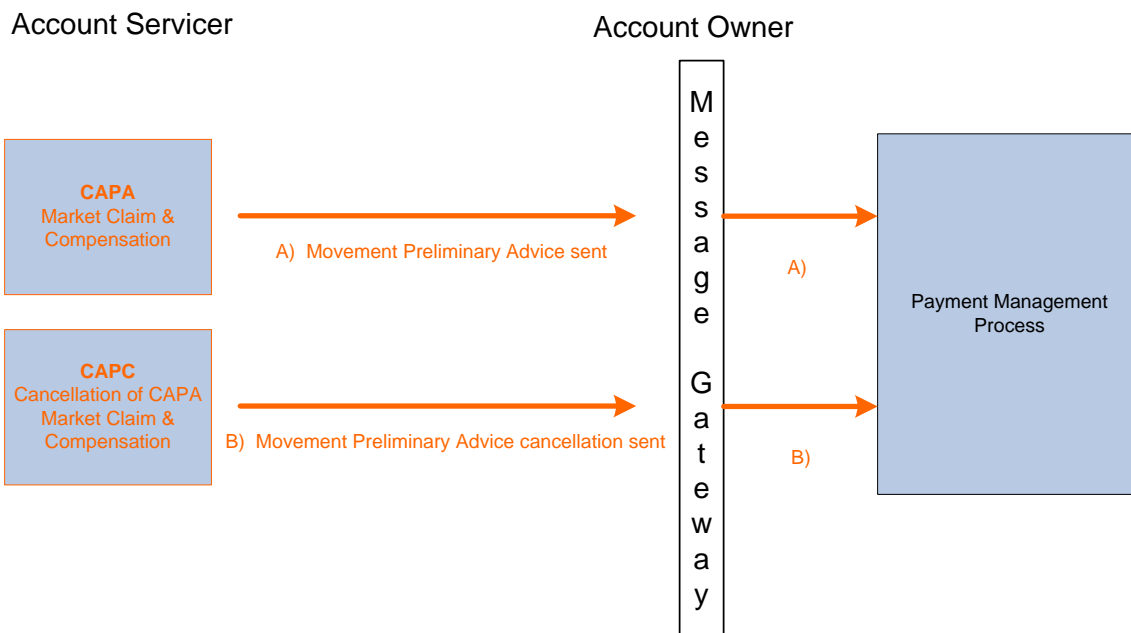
Account Servicer

Account Owner

CAPA
Market Claim & Compensation

A) Movement Preliminary Advice sent

Message Gateway

A)

Payment Management Process

CAPC
Cancellation of CAPA Market Claim & Compensation

B) Movement Preliminary Advice cancellation sent

B)